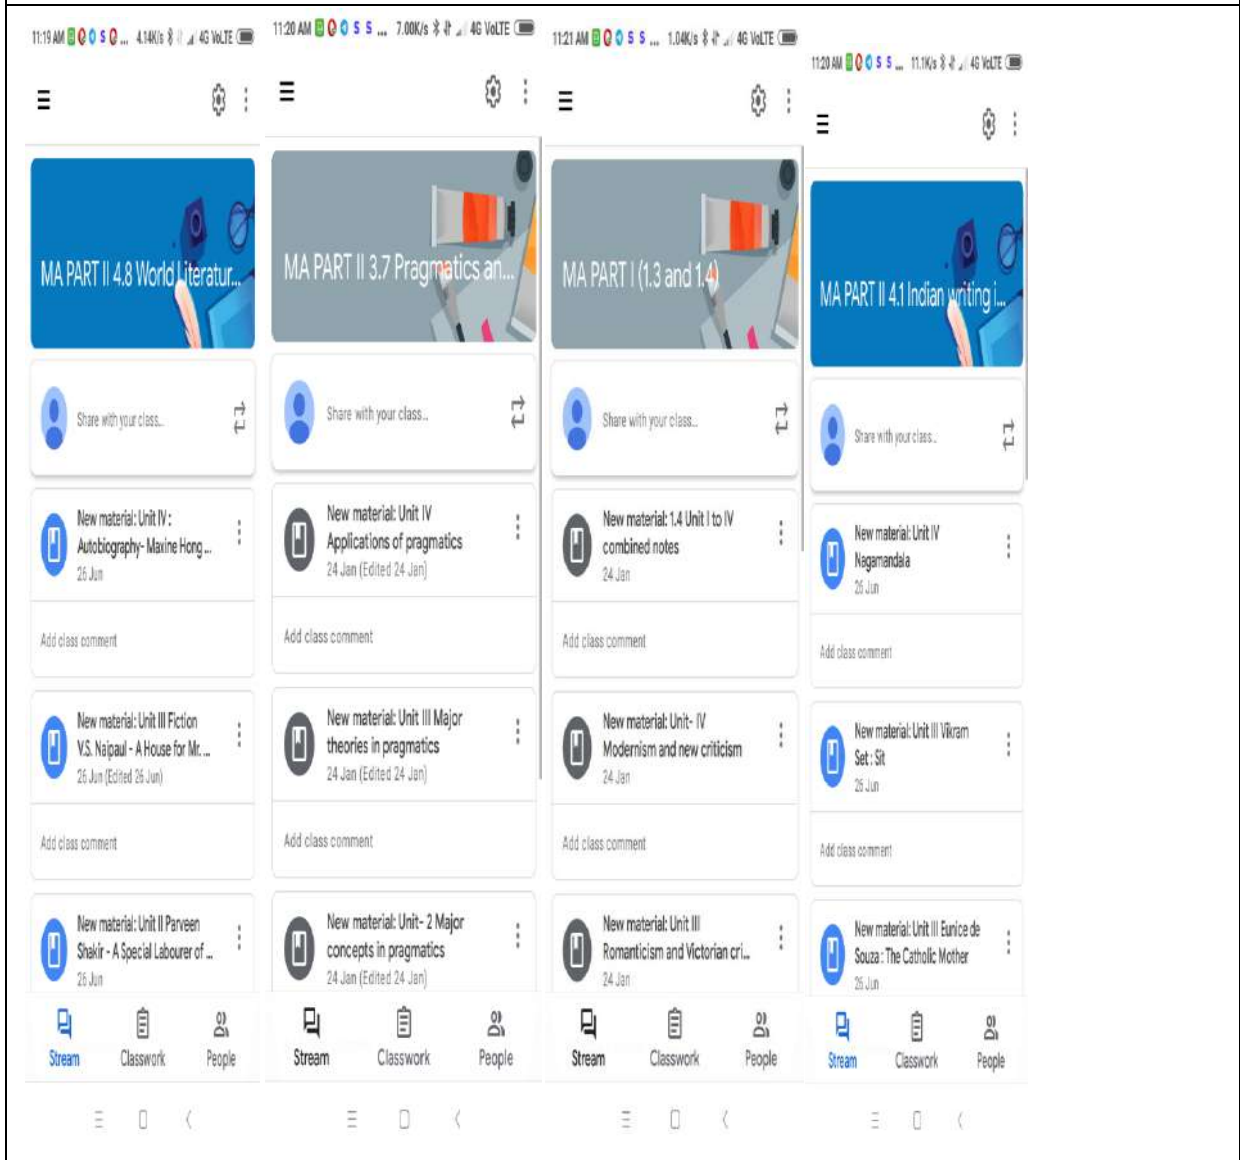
11:19 AM ... 4.14K/s 4G VoLTE

MA PART II 4.8 World Literatur...

Share with your class...

New material: Unit IV : Autobiography- Maxine Hong ...
26 Jun

Add class comment

New material: Unit III Fiction V.S. Naipaul - A House for Mr....
26 Jun (Edited 26 Jun)

Add class comment

New material: Unit II Parveen Shakir - A Special Labourer of ...
26 Jun

Stream Classwork People

11:20 AM ... 7.00K/s 4G VoLTE

MA PART II 3.7 Pragmatics an...

Share with your class...

New material: Unit IV Applications of pragmatics
24 Jan (Edited 24 Jan)

Add class comment

New material: Unit III Major theories in pragmatics
24 Jan (Edited 24 Jan)

Add class comment

New material: Unit- 2 Major concepts in pragmatics
24 Jan (Edited 24 Jan)

Stream Classwork People

11:21 AM ... 1.04K/s 4G VoLTE

MA PART I (1.3 and 1.4)

Share with your class...

New material: 1.4 Unit I to IV combined notes
24 Jan

Add class comment

New material: Unit- IV Modernism and new criticism
24 Jan

Add class comment

New material: Unit III Romanticism and Victorian cri...
24 Jan

Stream Classwork People

11:20 AM ... 11.1K/s 4G VoLTE

MA PART II 4.1 Indian writing i...

Share with your class...

New material: Unit IV Nagamandala
26 Jun

Add class comment

New material: Unit III Vikram Set : Sit
26 Jun

Add class comment

New material: Unit III Eunice de Souza : The Catholic Mother
26 Jun

Stream Classwork People